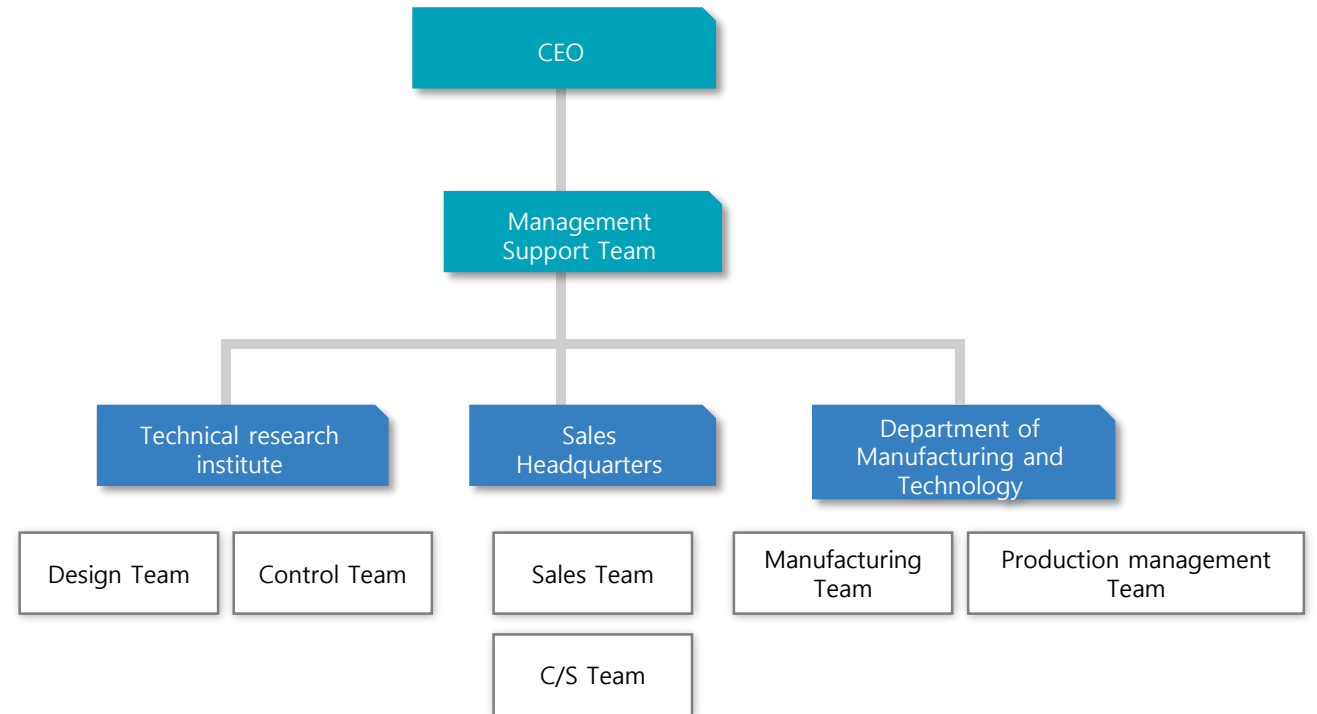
CEO

Management Support Team

Technical research institute

Sales Headquarters

Department of Manufacturing and Technology

Design Team

Control Team

Sales Team

C/S Team

Manufacturing Team

Production management Team